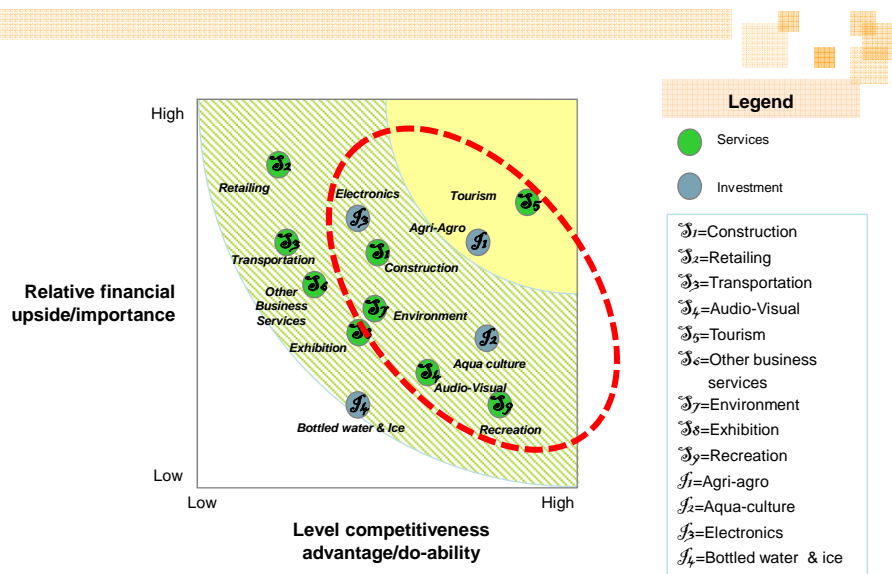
High

Low

Relative financial upside/importance

Low

High

Level competitiveness advantage/do-ability

$S_2$ Retailing

Electronics $I_3$

Tourism $S_5$

Agri-Agro $I_1$

$S_3$ Transportation

$S_1$ Construction

Other Business Services $S_6$

$S_7$ Environment

Exhibition $S_8$

$I_2$ Aqua culture

$S_4$ Audio-Visual

$S_9$ Recreation

$I_4$ Bottled water & Ice

Legend

Services

Investment

$S_1$=Construction
$S_2$=Retailing
$S_3$=Transportation
$S_4$=Audio-Visual
$S_5$=Tourism
$S_6$=Other business services
$S_7$=Environment
$S_8$=Exhibition
$S_9$=Recreation
$I_1$=Agri-agro
$I_2$=Aqua-culture
$I_3$=Electronics
$I_4$=Bottled water & ice